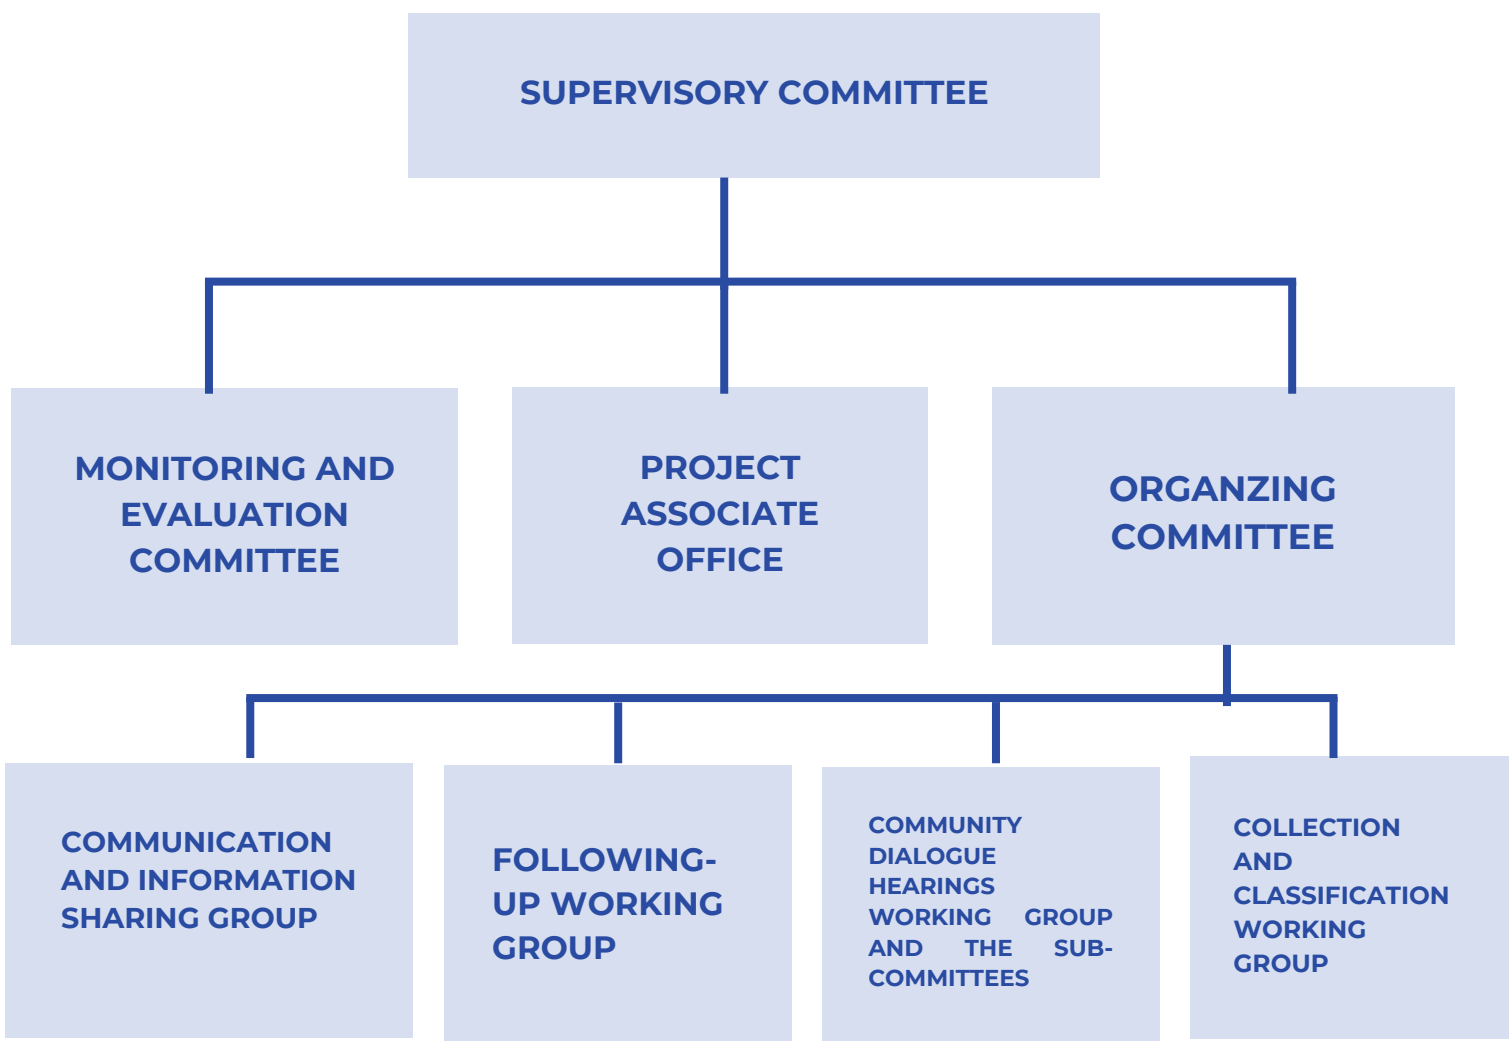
SUPERVISORY COMMITTEE

MONITORING AND EVALUATION COMMITTEE

PROJECT ASSOCIATE OFFICE

ORGANZING COMMITTEE

COMMUNICATION AND INFORMATION SHARING GROUP

FOLLOWING-UP WORKING GROUP

COMMUNITY DIALOGUE HEARINGS WORKING GROUP AND THE SUB-COMMITTEES

COLLECTION AND CLASSIFICATION WORKING GROUP